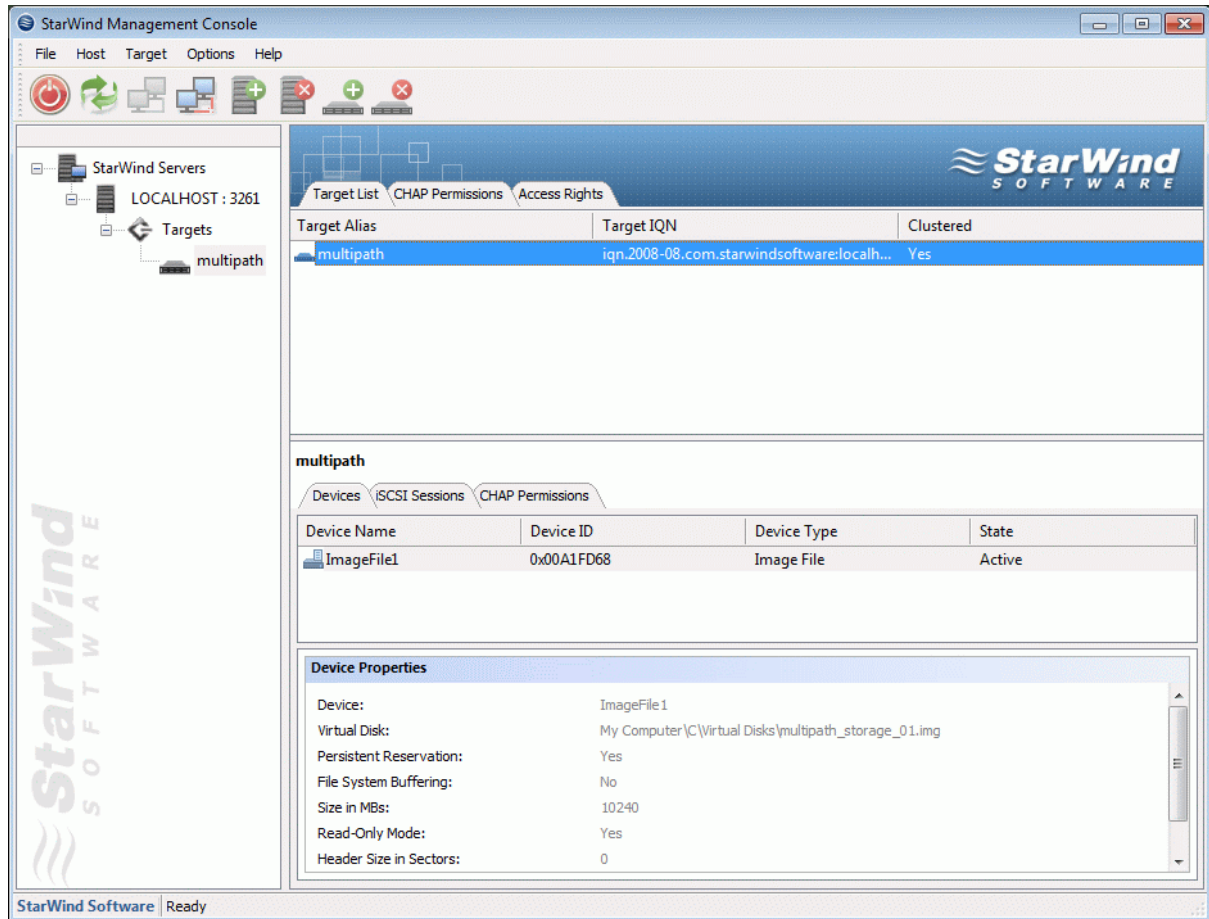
StarWind Management Console

File Host Target Options Help

StarWind Servers
LOCALHOST : 3261
Targets
multipath

StarWind SOFTWARE

Target List CHAP Permissions Access Rights

| Target Alias | Target IQN | Clustered |
|---|---|---|
| multipath | iqn.2008-08.com.starwindsoftware:localh... | Yes |

multipath

Devices iSCSI Sessions CHAP Permissions

| Device Name | Device ID | Device Type | State |
|---|---|---|---|
| ImageFile1 | 0x00A1FD68 | Image File | Active |

Device Properties

| | |
|---|---|
| Device: | ImageFile1 |
| Virtual Disk: | My Computer\C\Virtual Disks\multipath_storage_01.img |
| Persistent Reservation: | Yes |
| File System Buffering: | No |
| Size in MBs: | 10240 |
| Read-Only Mode: | Yes |
| Header Size in Sectors: | 0 |

StarWind SOFTWARE

StarWind Software Ready